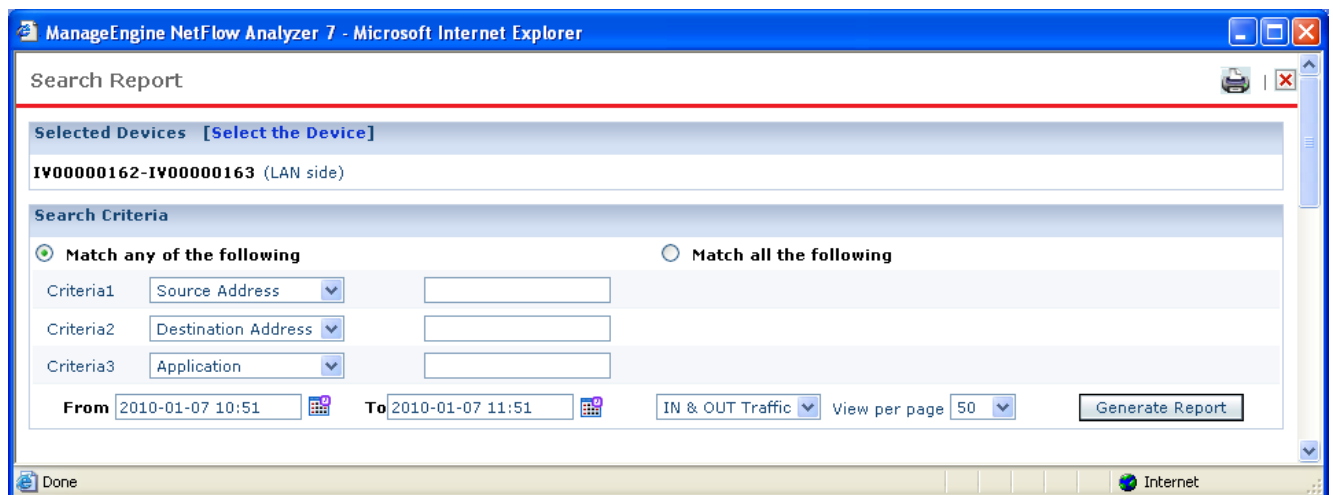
ManageEngine NetFlow Analyzer 7 - Microsoft Internet Explorer

Search Report

Selected Devices [Select the Device]

IV00000162-IV00000163 (LAN side)

Search Criteria

Match any of the following

Match all the following

Criteria1 Source Address

Criteria2 Destination Address

Criteria3 Application

From 2010-01-07 10:51 To 2010-01-07 11:51 IN & OUT Traffic View per page 50 Generate Report

Done

Internet